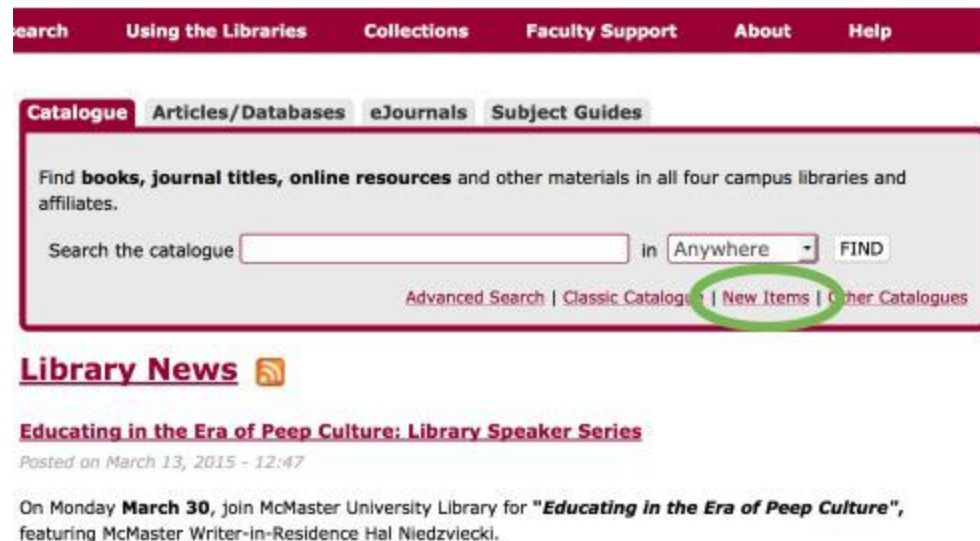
earch Using the Libraries Collections Faculty Support About Help

Catalogue Articles/Databases eJournals Subject Guides

Find **books, journal titles, online resources** and other materials in all four campus libraries and affiliates.

Search the catalogue [ ] in Anywhere FIND

Advanced Search | Classic Catalog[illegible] | New Items | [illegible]ther Catalogues

Library News

Educating in the Era of Peep Culture: Library Speaker Series

Posted on March 13, 2015 - 12:47

On Monday **March 30**, join McMaster University Library for ***"Educating in the Era of Peep Culture"***, featuring McMaster Writer-in-Residence Hal Niedzviecki.